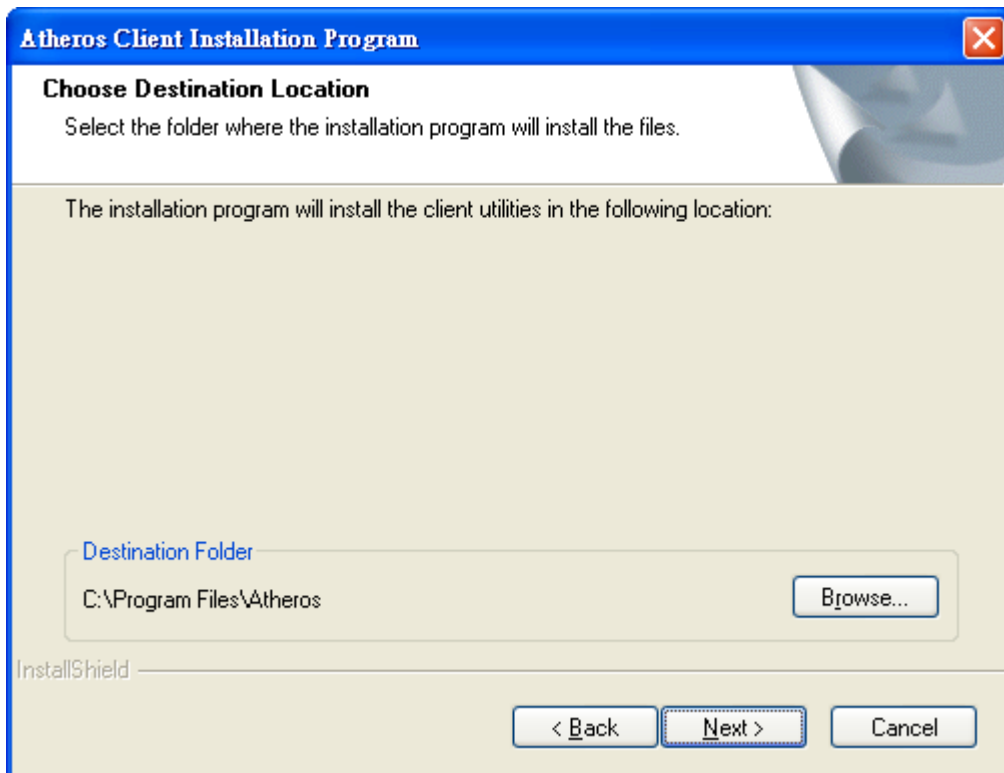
Atheros Client Installation Program

Choose Destination Location

Select the folder where the installation program will install the files.

The installation program will install the client utilities in the following location:

Destination Folder

C:\Program Files\Atheros

Browse...

InstallShield

< Back

Next >

Cancel